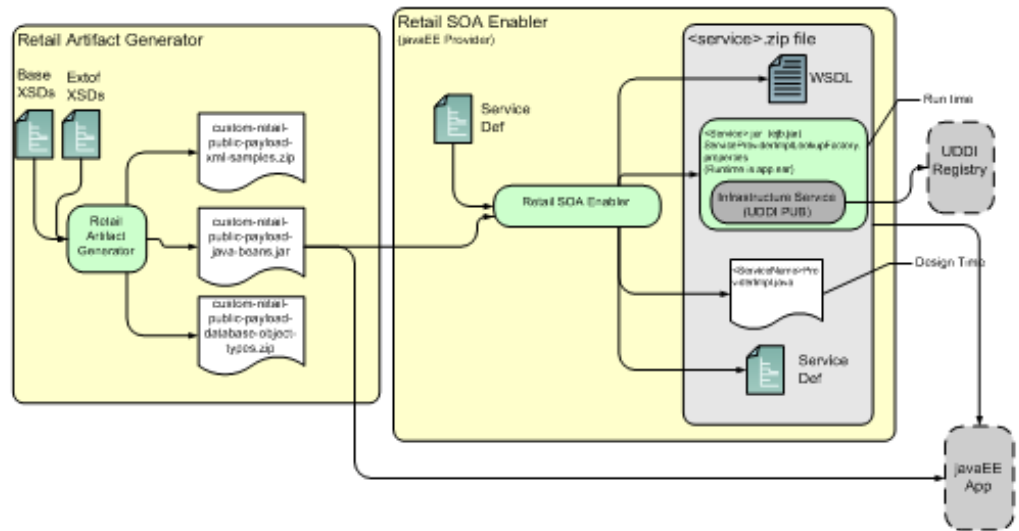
Retail Artifact Generator

Base XSDs

Extof XSDs

Retail Artifact Generator

custom-retail-public-payload-xml-samples.zip

custom-retail-public-payload-java-beans.jar

custom-retail-public-payload-database-object-types.zip

Retail SOA Enabler

(javaEE Provider)

Service Def

Retail SOA Enabler

<service>.zip file

WSDL

Run time

<Service>.jar ejb.jar ServiceProviderImplLookupFactory.properties (Runtime.ear app.ear)

Infrastructure Service (UDDI PUB)

UDDI Registry

<ServiceName>ProviderImpl.java

Design Time

Service Def

javaEE App